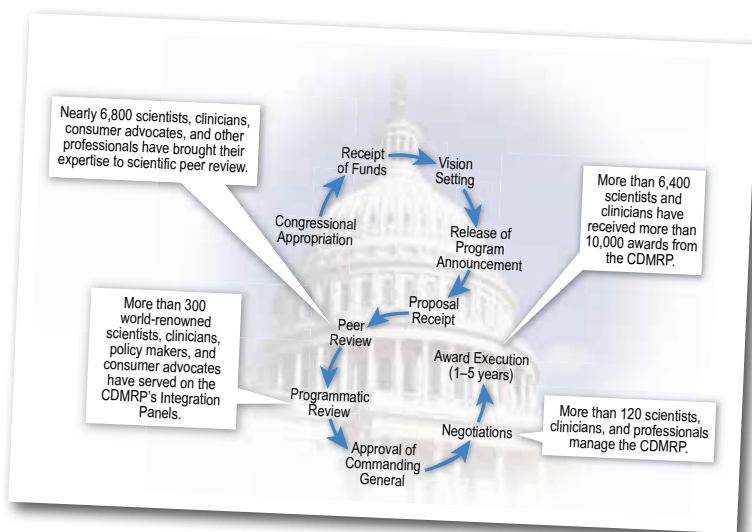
Nearly 6,800 scientists, clinicians, consumer advocates, and other professionals have brought their expertise to scientific peer review.

Receipt of Funds

Vision Setting

Congressional Appropriation

Release of Program Announcement

More than 6,400 scientists and clinicians have received more than 10,000 awards from the CDMRP.

Proposal Receipt

Peer Review

More than 300 world-renowned scientists, clinicians, policy makers, and consumer advocates have served on the CDMRP's Integration Panels.

Award Execution (1–5 years)

Programmatic Review

Negotiations

More than 120 scientists, clinicians, and professionals manage the CDMRP.

Approval of Commanding General